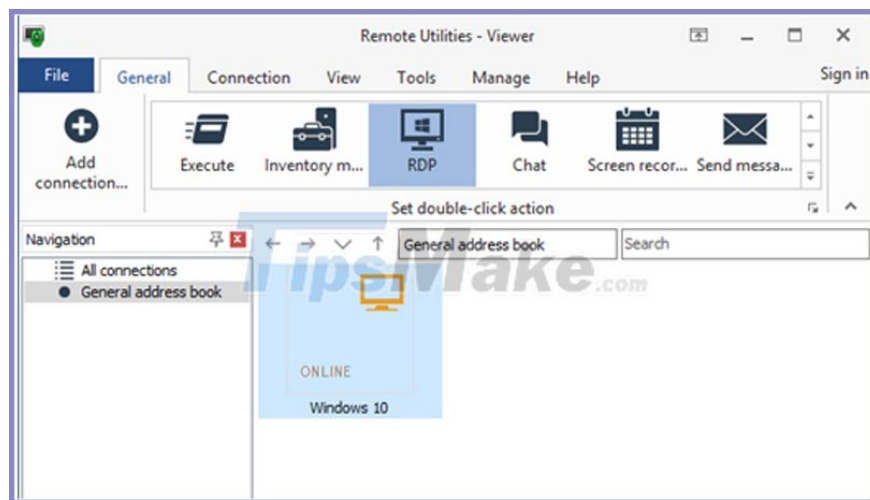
Remote Utilities - Viewer

File General Connection View Tools Manage Help Sign in

Add connection...

Execute Inventory m... RDP Chat Screen recor... Send messa...

Set double-click action

Navigation

All connections
General address book

General address book
Search

TipsMake.com

ONLINE

Windows 10